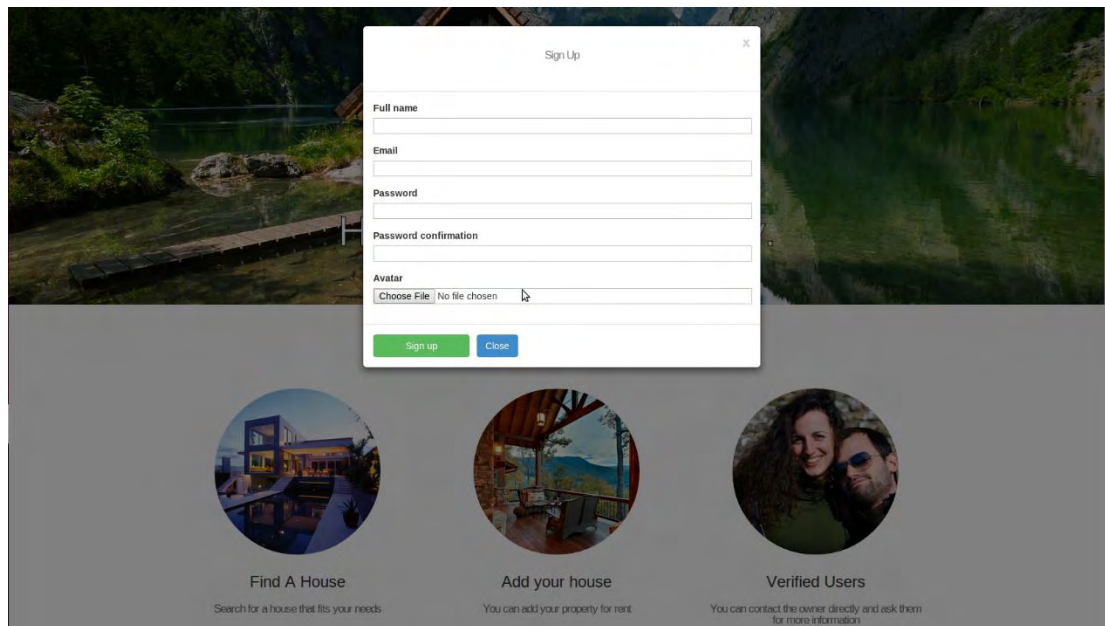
Sign Up

x

Full name

Email

Password

Password confirmation

Avatar

Choose File No file chosen

Sign up Close

Find A House

Search for a house that fits your needs

Add your house

You can add your property for rent

Verified Users

You can contact the owner directly and ask them for more information